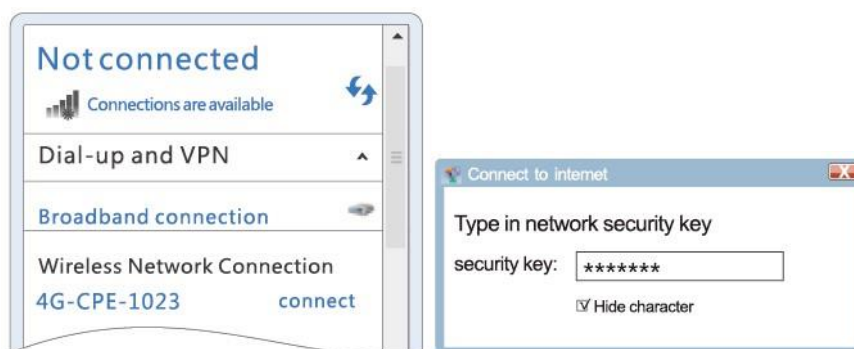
Not connected

Connections are available

Dial-up and VPN

Broadband connection

Wireless Network Connection

4G-CPE-1023 connect

Connect to internet

Type in network security key

security key: *******

Hide character